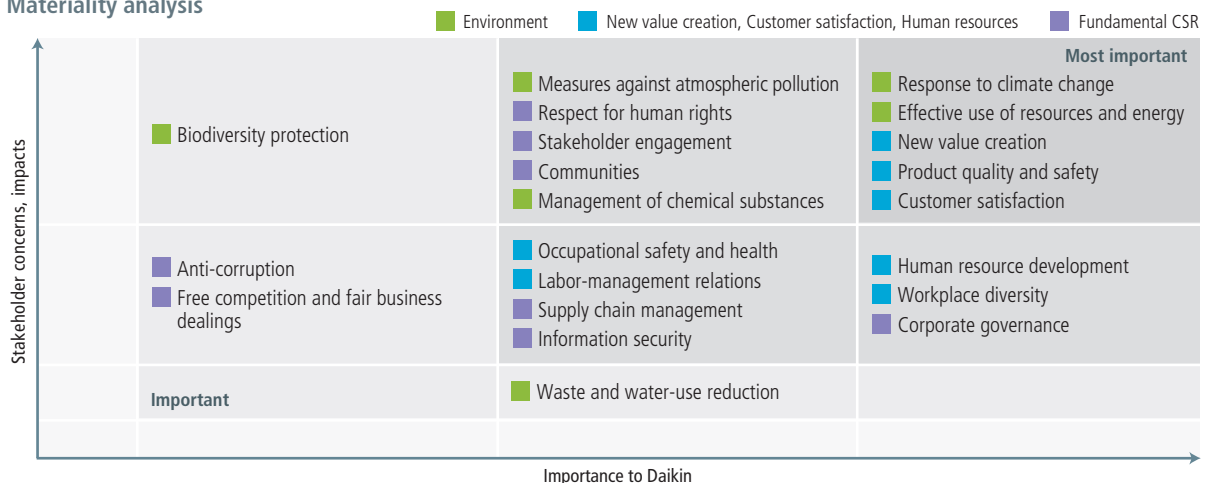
Materiality analysis

Environment
New value creation, Customer satisfaction, Human resources
Fundamental CSR

Stakeholder concerns, impacts

Most important

Biodiversity protection

Measures against atmospheric pollution
Respect for human rights
Stakeholder engagement
Communities
Management of chemical substances

Response to climate change
Effective use of resources and energy
New value creation
Product quality and safety
Customer satisfaction

Anti-corruption
Free competition and fair business dealings

Occupational safety and health
Labor-management relations
Supply chain management
Information security

Human resource development
Workplace diversity
Corporate governance

Important

Waste and water-use reduction

Importance to Daikin